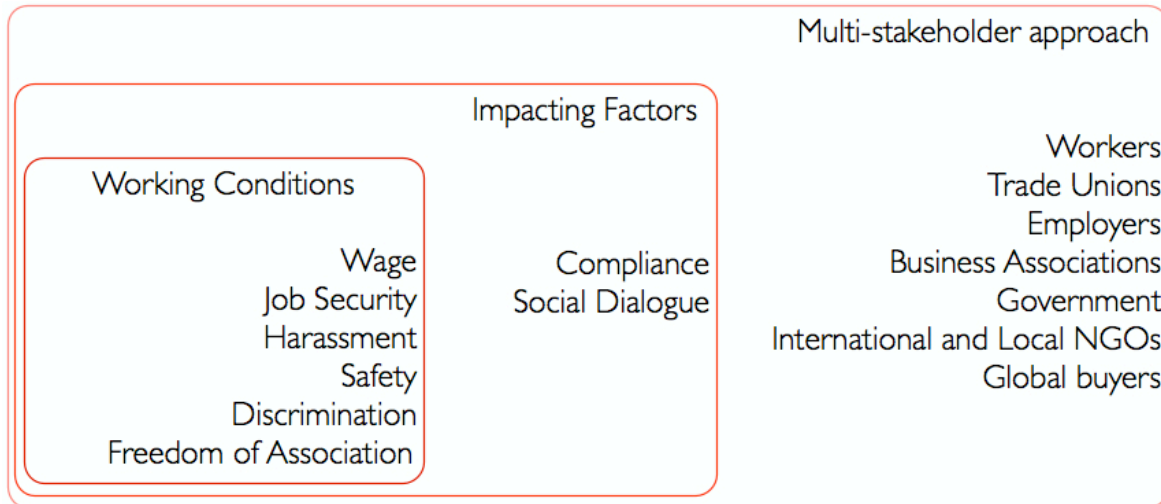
Multi-stakeholder approach

Impacting Factors

Working Conditions

Wage
Job Security
Harassment
Safety
Discrimination
Freedom of Association

Compliance
Social Dialogue

Workers
Trade Unions
Employers
Business Associations
Government
International and Local NGOs
Global buyers